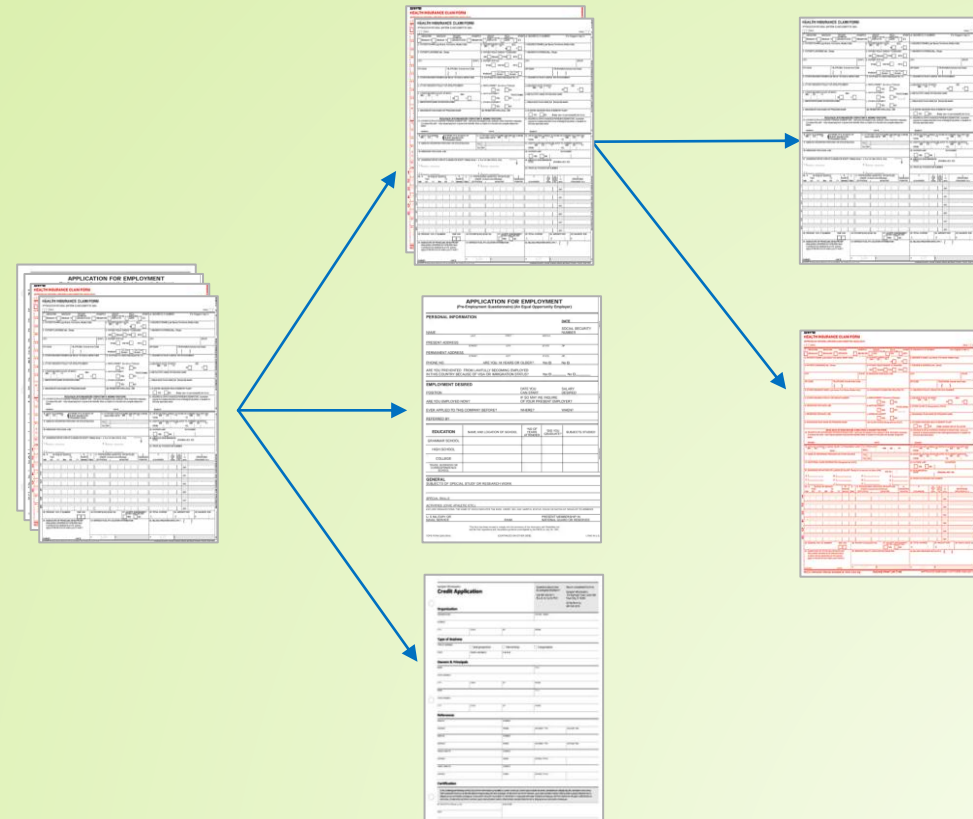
APPLICATION FOR EMPLOYMENT

HEALTH INSURANCE CLAIM FORM

HEALTH INSURANCE CLAIM FORM

HEALTH INSURANCE CLAIM FORM

APPLICATION FOR EMPLOYMENT
(Pre-Employment Questionnaire) (An Equal Opportunity Employer)

PERSONAL INFORMATION

DATE

NAME

SOCIAL SECURITY NUMBER

PRESENT ADDRESS

PERMANENT ADDRESS

PHONE NO.

ARE YOU 18 YEARS OR OLDER?

EMPLOYMENT DESIRED

POSITION

DATE YOU CAN START

SALARY DESIRED

ARE YOU EMPLOYED NOW?

EVER APPLIED TO THIS COMPANY BEFORE?

REFERRED BY

EDUCATION

GRAMMAR SCHOOL

HIGH SCHOOL

COLLEGE

GENERAL

SPECIAL SKILLS

HEALTH INSURANCE CLAIM FORM

Credit Application

Organization

Type of Business

Owners & Principals

References

Certification

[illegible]